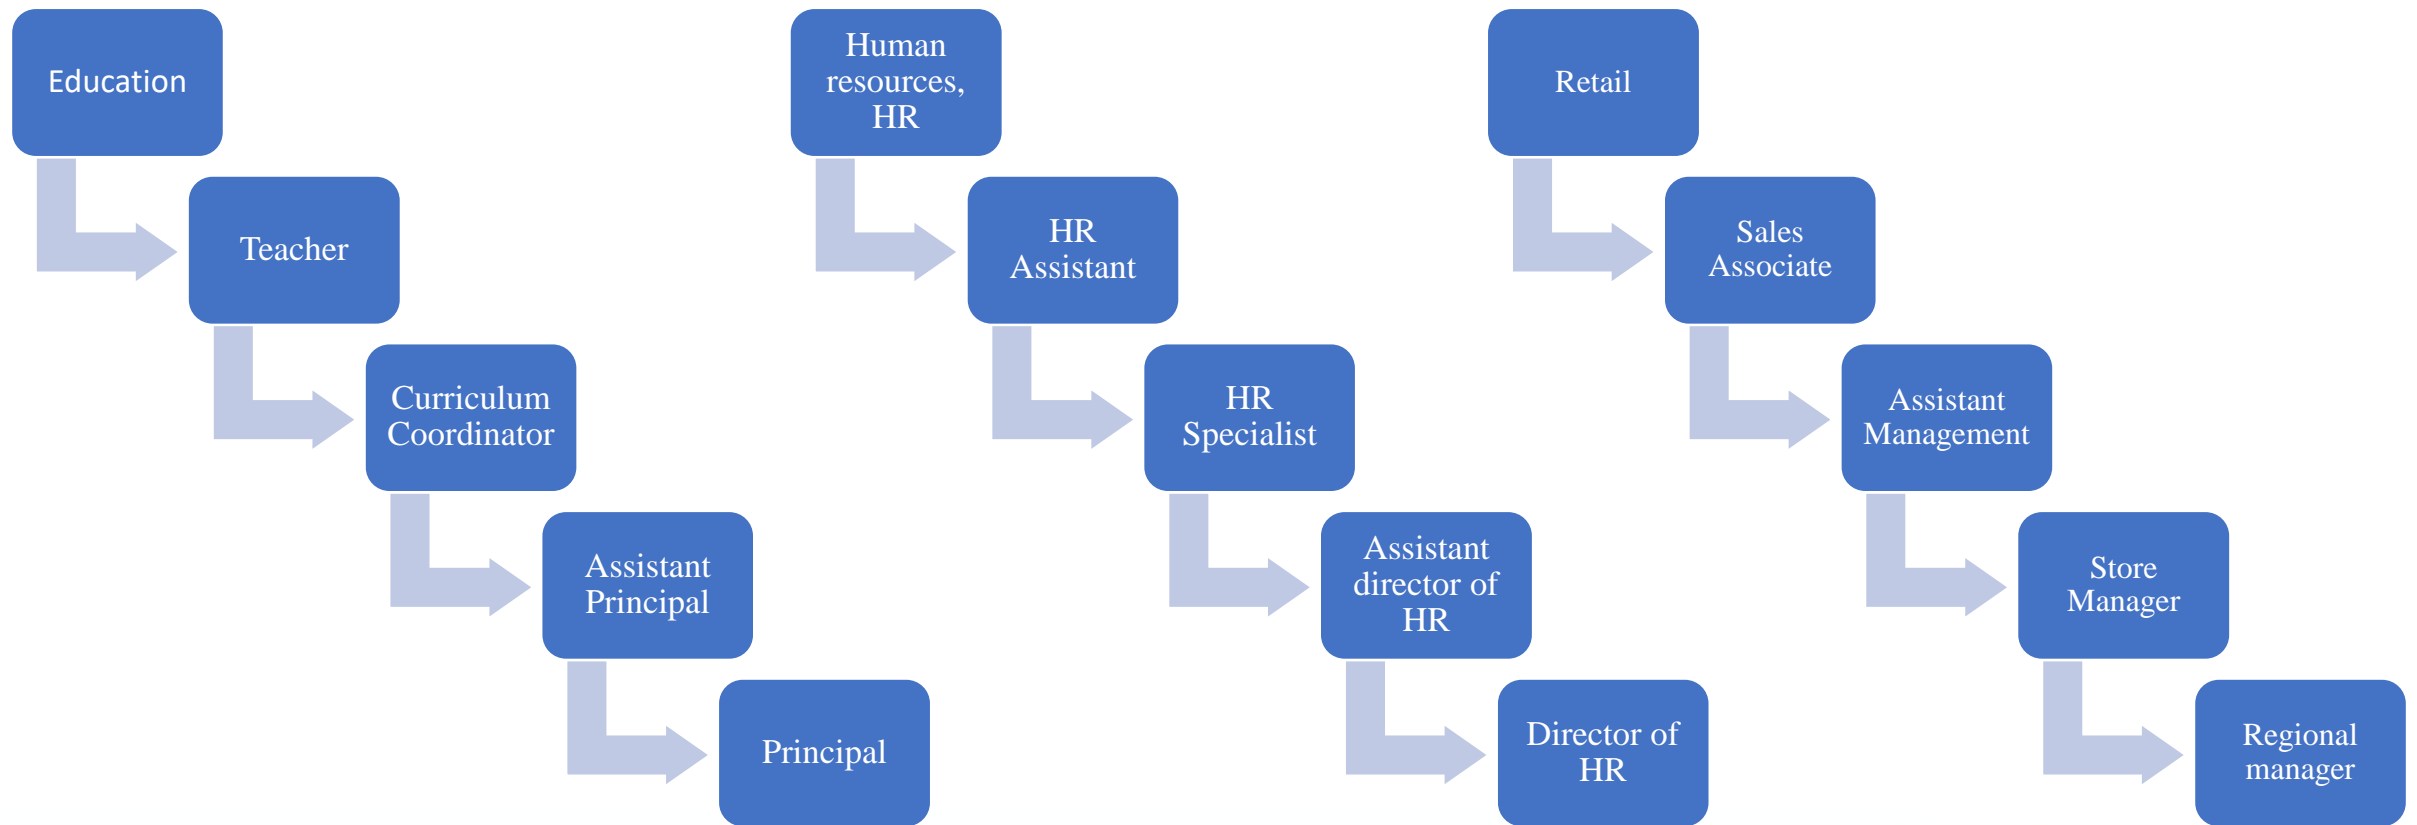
Education

Teacher

Curriculum Coordinator

Assistant Principal

Principal

Human resources, HR

HR Assistant

HR Specialist

Assistant director of HR

Director of HR

Retail

Sales Associate

Assistant Management

Store Manager

Regional manager